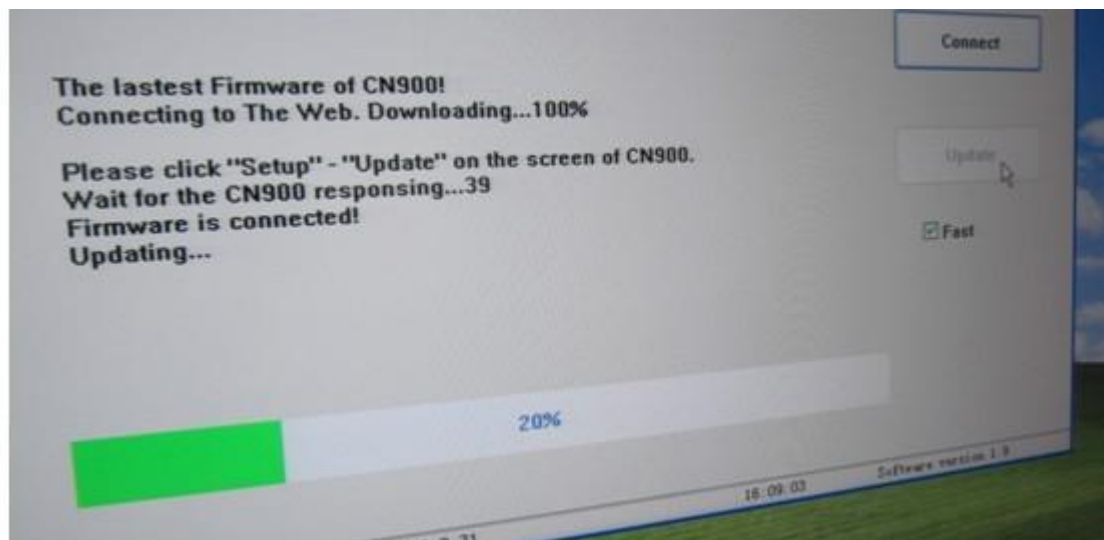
Connect

The lastest Firmware of CN900!
Connecting to The Web. Downloading...100%

Please click "Setup" - "Update" on the screen of CN900.
Wait for the CN900 responsing...39
Firmware is connected!
Updating...

Update

Fast

20%

16:09:03

Software version 1.3

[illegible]